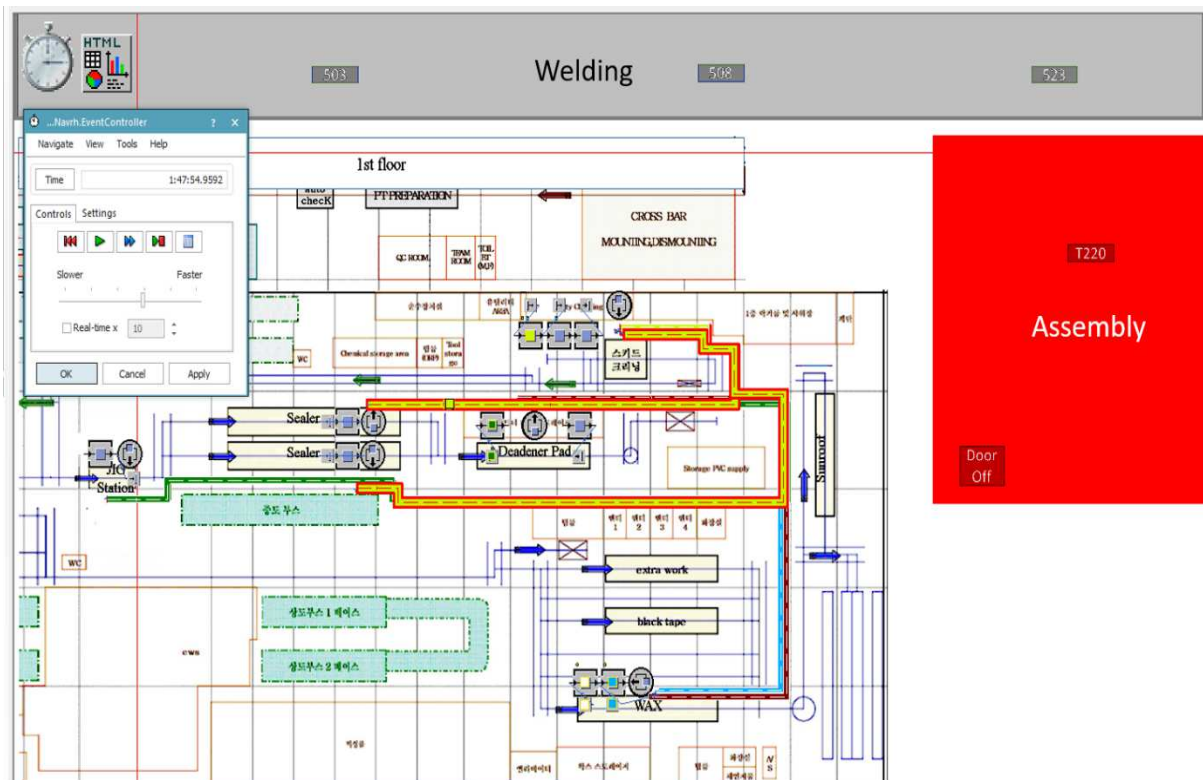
HTML

503

Welding

508

523

...Navrh.EventController ? ×

Navigate View Tools Help

Time 1:47:54.9592

Controls Settings

Slower Faster

Real-time x 10

OK Cancel Apply

1st floor

auto checK

PT PREPARATION

CROSS BAR MOUNTING,DISMOUNTING

QC ROOM

TEAM ROOM

TOIL ET (M/F)

T220

Assembly

Door Off

WC

Chemical storage area

Tool storage

스키드 크리닝

Sealer

Sealer

JIG Station

Deadener Pad

Storage PVC supply

Sunroof

중도 부스

WC

extra work

black tape

상도부스 1 페이스

상도부스 2 페이스

cws

WAX

N S